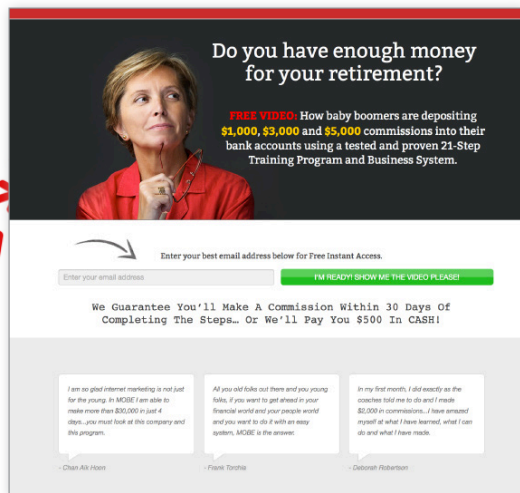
Do you have enough money for your retirement?

FREE VIDEO: How baby boomers are depositing $1,000, $3,000 and $5,000 commissions into their bank accounts using a tested and proven 21-Step Training Program and Business System.

Enter your best email address below for Free Instant Access.

Enter your email address

I'M READY! SHOW ME THE VIDEO PLEASE!

We Guarantee You'll Make A Commission Within 30 Days Of Completing The Steps… Or We'll Pay You $500 In CASH!

I am so glad internet marketing is not just for the young. In MOBE I am able to make more than $30,000 in just 4 days...you must look at this company and this program.

- Chan Aik Hoon

All you old folks out there and you young folks, if you want to get ahead in your financial world and your people world and you want to do it with an easy system, MOBE is the answer.

- Frank Torchia

In my first month, I did exactly as the coaches told me to do and I made $2,000 in commissions...I have amazed myself at what I have learned, what I can do and what I have made.

- Deborah Robertson